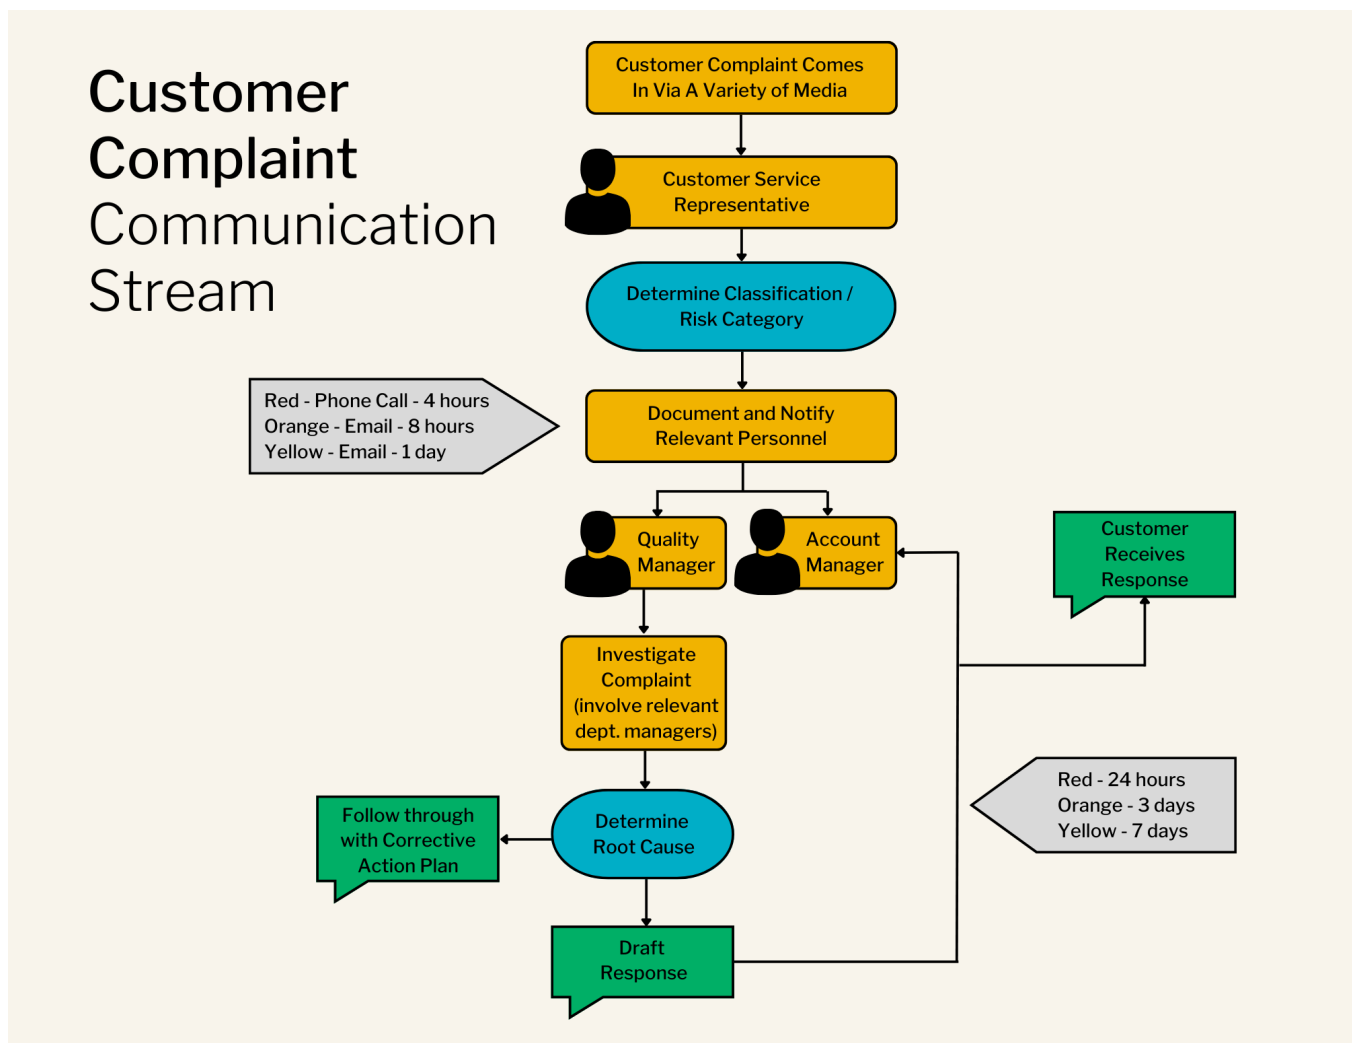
Customer Complaint Communication Stream

Customer Complaint Comes In Via A Variety of Media

Customer Service Representative

Determine Classification / Risk Category

Red - Phone Call - 4 hours
Orange - Email - 8 hours
Yellow - Email - 1 day

Document and Notify Relevant Personnel

Quality Manager

Account Manager

Customer Receives Response

Investigate Complaint (involve relevant dept. managers)

Red - 24 hours
Orange - 3 days
Yellow - 7 days

Follow through with Corrective Action Plan

Determine Root Cause

Draft Response